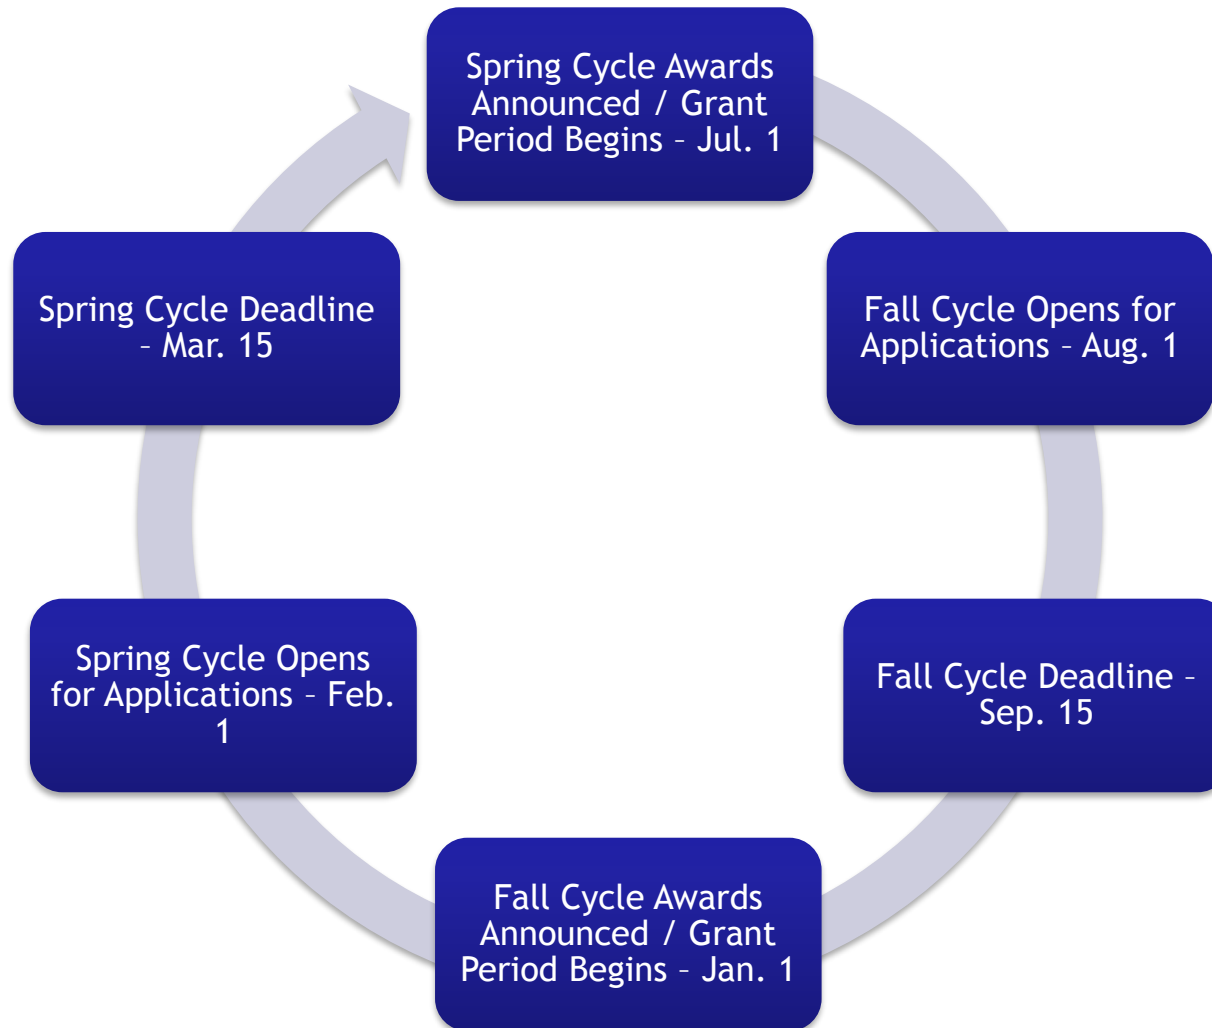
Spring Cycle Awards Announced / Grant Period Begins – Jul. 1

Fall Cycle Opens for Applications – Aug. 1

Fall Cycle Deadline – Sep. 15

Fall Cycle Awards Announced / Grant Period Begins – Jan. 1

Spring Cycle Opens for Applications – Feb. 1

Spring Cycle Deadline – Mar. 15